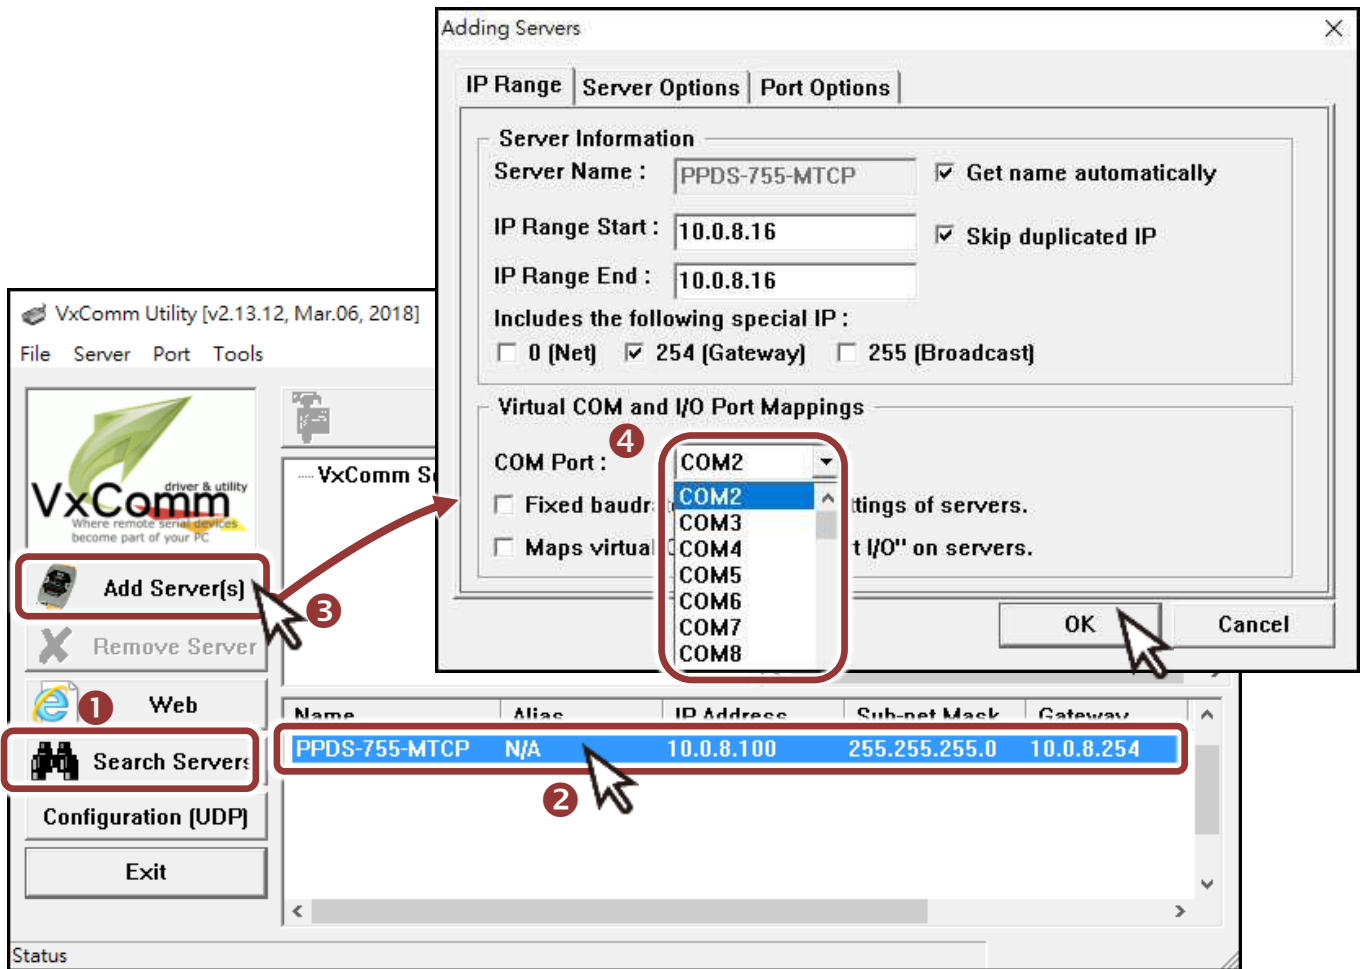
Adding Servers

IP Range | Server Options | Port Options

Server Information

Server Name : PPDS-755-MTCP ☑ Get name automatically

IP Range Start : 10.0.8.16 ☑ Skip duplicated IP

IP Range End : 10.0.8.16

Includes the following special IP :

☐ 0 (Net) ☑ 254 (Gateway) ☐ 255 (Broadcast)

Virtual COM and I/O Port Mappings

COM Port : 4 COM2

☐ Fixed baudr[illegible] COM2 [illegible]ttings of servers.

☐ Maps virtual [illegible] COM3 COM4 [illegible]t I/O" on servers.

COM5
COM6
COM7
COM8

OK Cancel

VxComm Utility [v2.13.12, Mar.06, 2018]

File Server Port Tools

VxComm driver & utility Where remote serial devices become part of your PC

Add Server(s) 3

Remove Server

1 Web

Search Servers

Configuration (UDP)

Exit

VxComm S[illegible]

| Name | Alias | IP Address | Sub-net Mask | Gateway |
|---|---|---|---|---|
| PPDS-755-MTCP | N/A | 10.0.8.100 | 255.255.255.0 | 10.0.8.254 |

2

Status